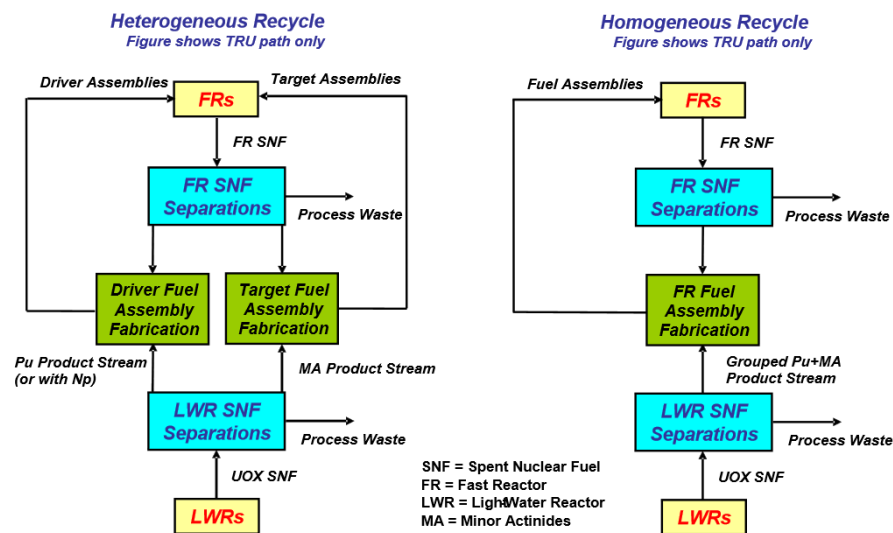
Heterogeneous Recycle
Figure shows TRU path only

Driver Assemblies

FRs

Target Assemblies

FR SNF

FR SNF Separations

Process Waste

Driver Fuel Assembly Fabrication

Target Fuel Assembly Fabrication

Pu Product Stream (or with Np)

MA Product Stream

LWR SNF Separations

Process Waste

UOX SNF

LWRs

Homogeneous Recycle
Figure shows TRU path only

Fuel Assemblies

FRs

FR SNF

FR SNF Separations

Process Waste

FR Fuel Assembly Fabrication

Grouped Pu+MA Product Stream

LWR SNF Separations

Process Waste

UOX SNF

LWRs

SNF = Spent Nuclear Fuel
FR = Fast Reactor
LWR = Light Water Reactor
MA = Minor Actinides